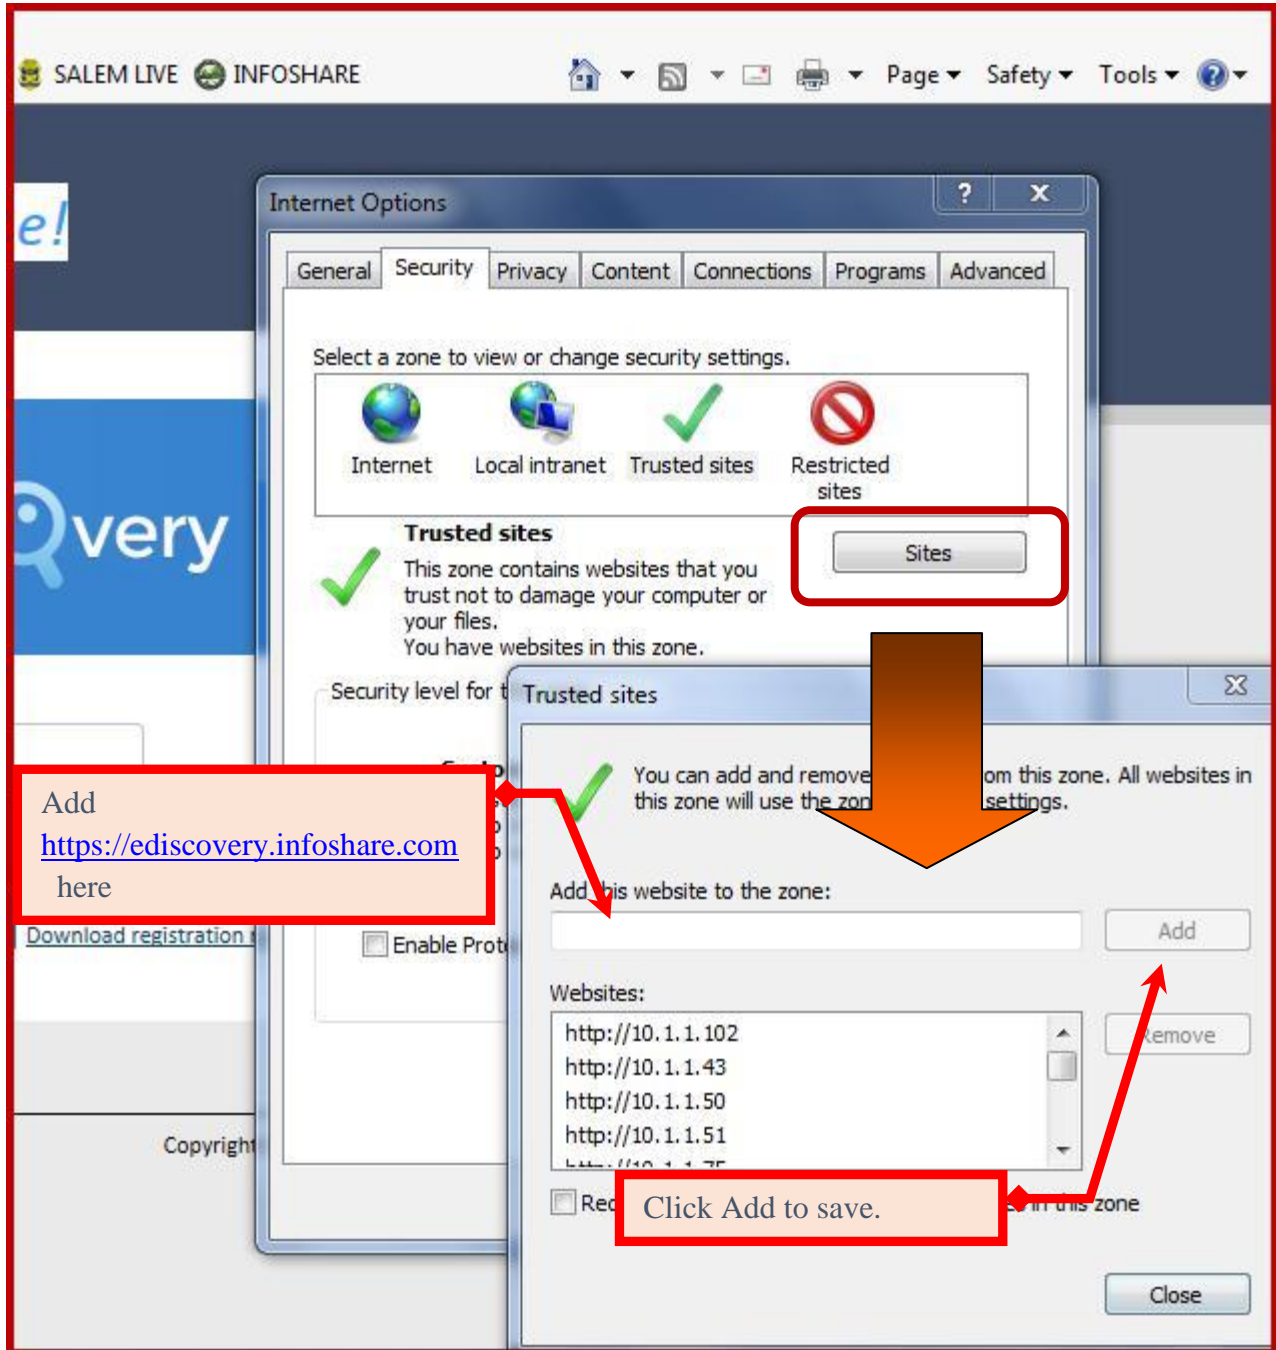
SALEM LIVE INFOSHARE

Page ▾ Safety ▾ Tools ▾

e!

very

Internet Options

? X

General Security Privacy Content Connections Programs Advanced

Select a zone to view or change security settings.

Internet Local intranet Trusted sites Restricted sites

Trusted sites

This zone contains websites that you trust not to damage your computer or your files.
You have websites in this zone.

Sites

Security level for t

Trusted sites

You can add and remove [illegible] om this zone. All websites in this zone will use the zon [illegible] settings.

Add
https://ediscovery.infoshare.com
here

Add this website to the zone:

Add

Download registration

Enable Prot

Websites:

http://10.1.1.102
http://10.1.1.43
http://10.1.1.50
http://10.1.1.51
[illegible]

Remove

Req

Click Add to save.

in this zone

Copyright

Close